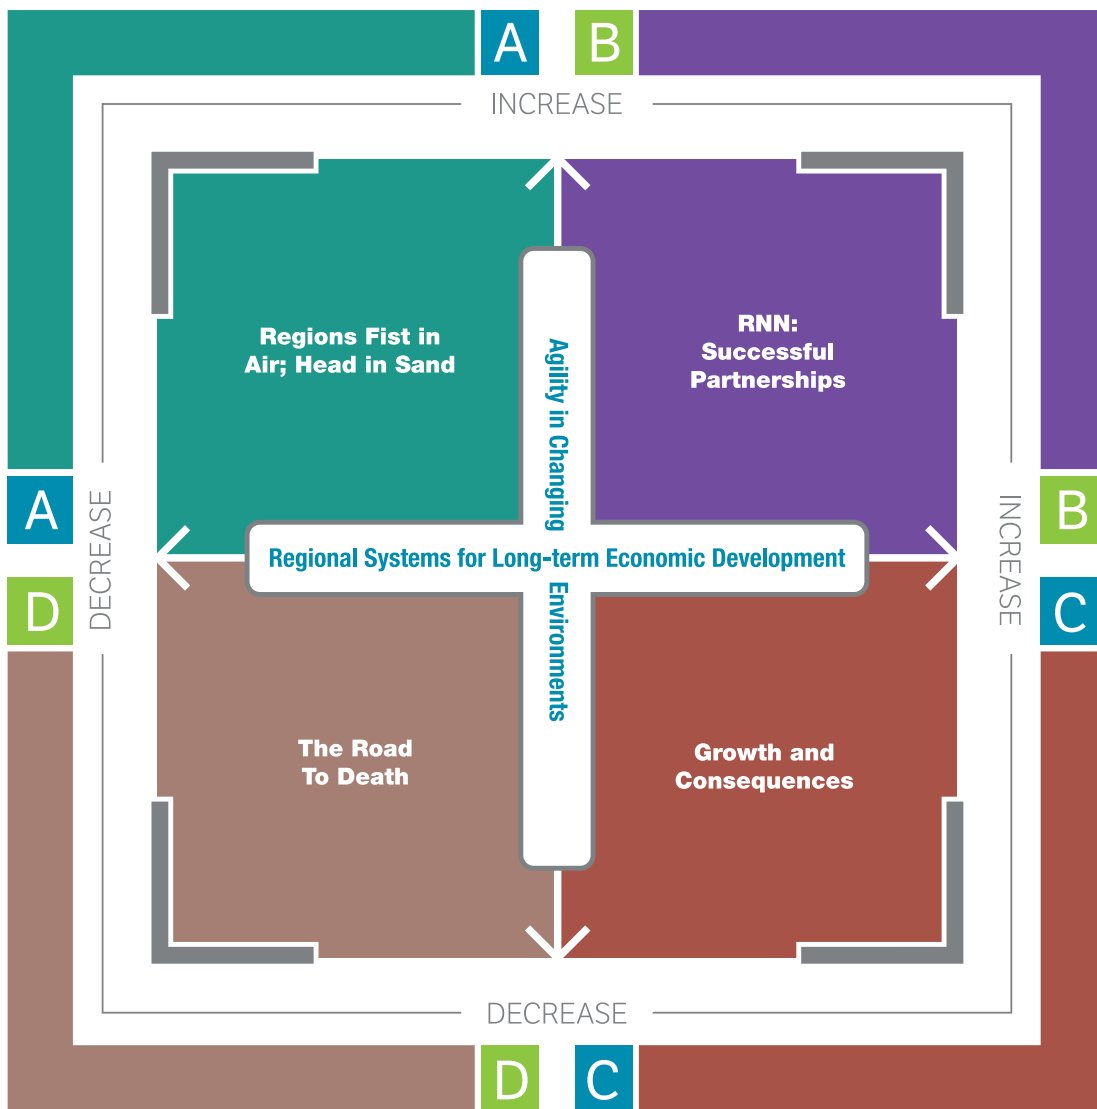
A B

INCREASE

Regions Fist in Air; Head in Sand

Agility in Changing Environments

RNN: Successful Partnerships

A

D

DECREASE

Regional Systems for Long-term Economic Development

INCREASE

B

C

The Road To Death

Growth and Consequences

DECREASE

D C